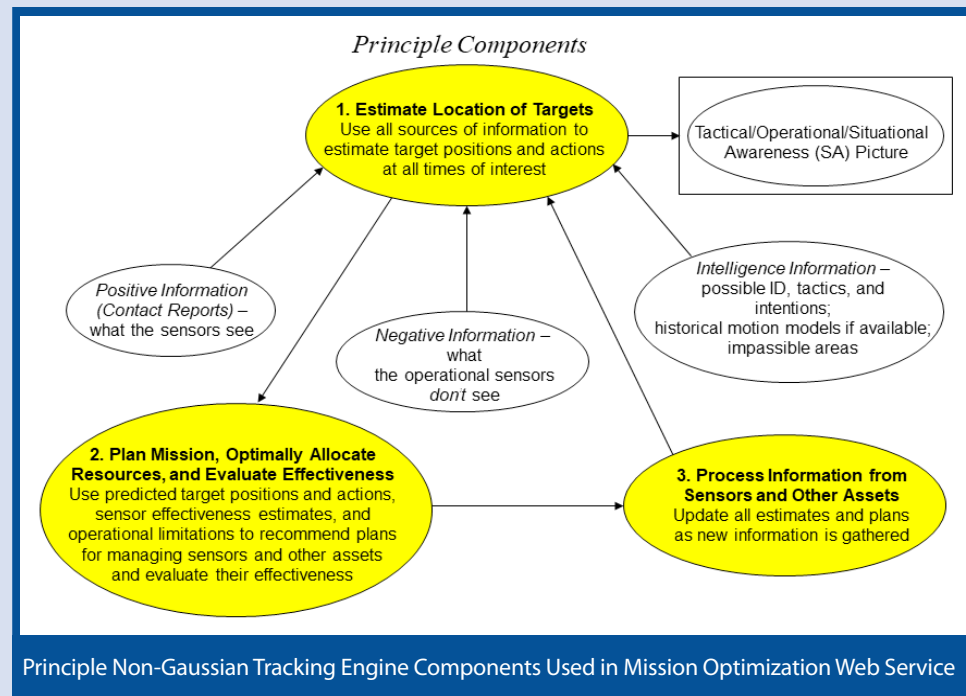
Principle Components

1. Estimate Location of Targets
Use all sources of information to estimate target positions and actions at all times of interest

Tactical/Operational/Situational Awareness (SA) Picture

Positive Information (Contact Reports) – what the sensors see

Negative Information – what the operational sensors don't see

Intelligence Information – possible ID, tactics, and intentions; historical motion models if available; impassible areas

2. Plan Mission, Optimally Allocate Resources, and Evaluate Effectiveness
Use predicted target positions and actions, sensor effectiveness estimates, and operational limitations to recommend plans for managing sensors and other assets and evaluate their effectiveness

3. Process Information from Sensors and Other Assets
Update all estimates and plans as new information is gathered

Principle Non-Gaussian Tracking Engine Components Used in Mission Optimization Web Service